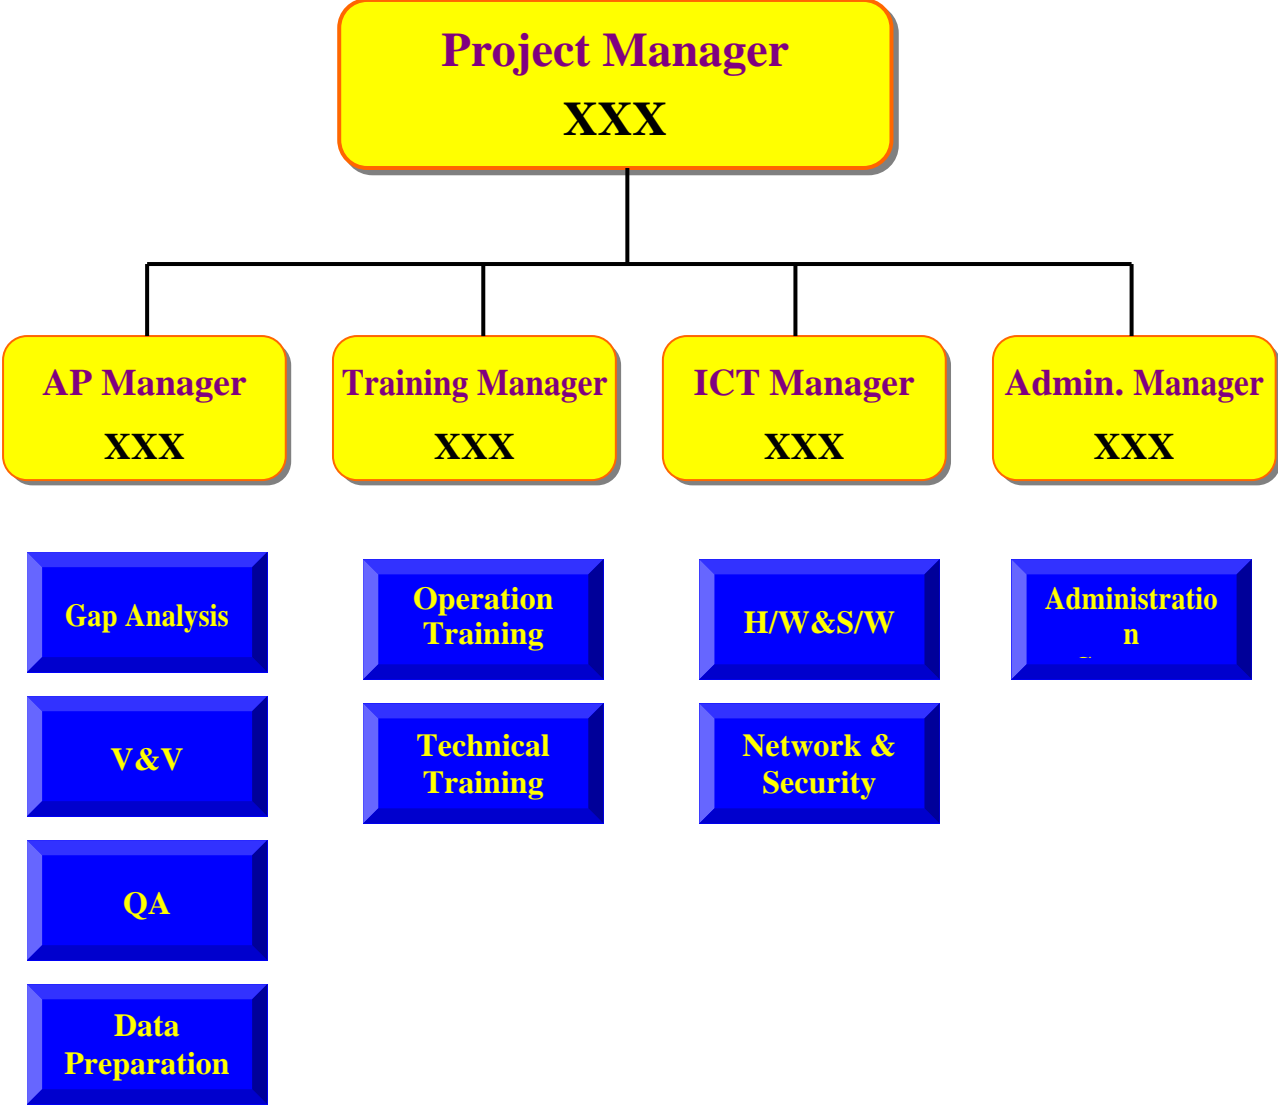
Project Manager
XXX

AP Manager
XXX

Training Manager
XXX

ICT Manager
XXX

Admin. Manager
XXX

Gap Analysis

V&V

QA

Data Preparation

Operation Training

Technical Training

H/W&S/W

Network & Security

Administratio n